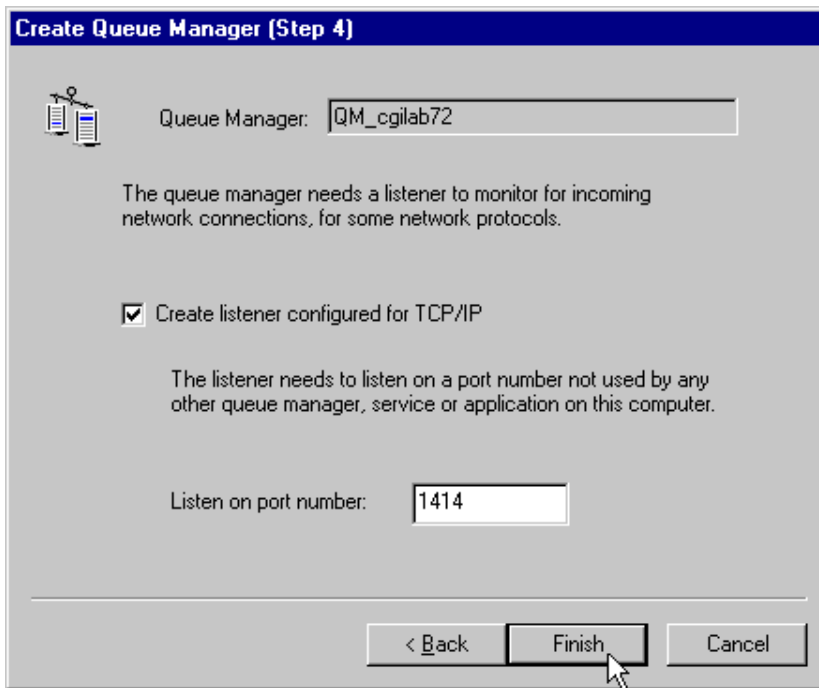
Create Queue Manager (Step 4)

Queue Manager: QM_cgilab72

The queue manager needs a listener to monitor for incoming network connections, for some network protocols.

☑ Create listener configured for TCP/IP

The listener needs to listen on a port number not used by any other queue manager, service or application on this computer.

Listen on port number: 1414

< Back
Finish
Cancel